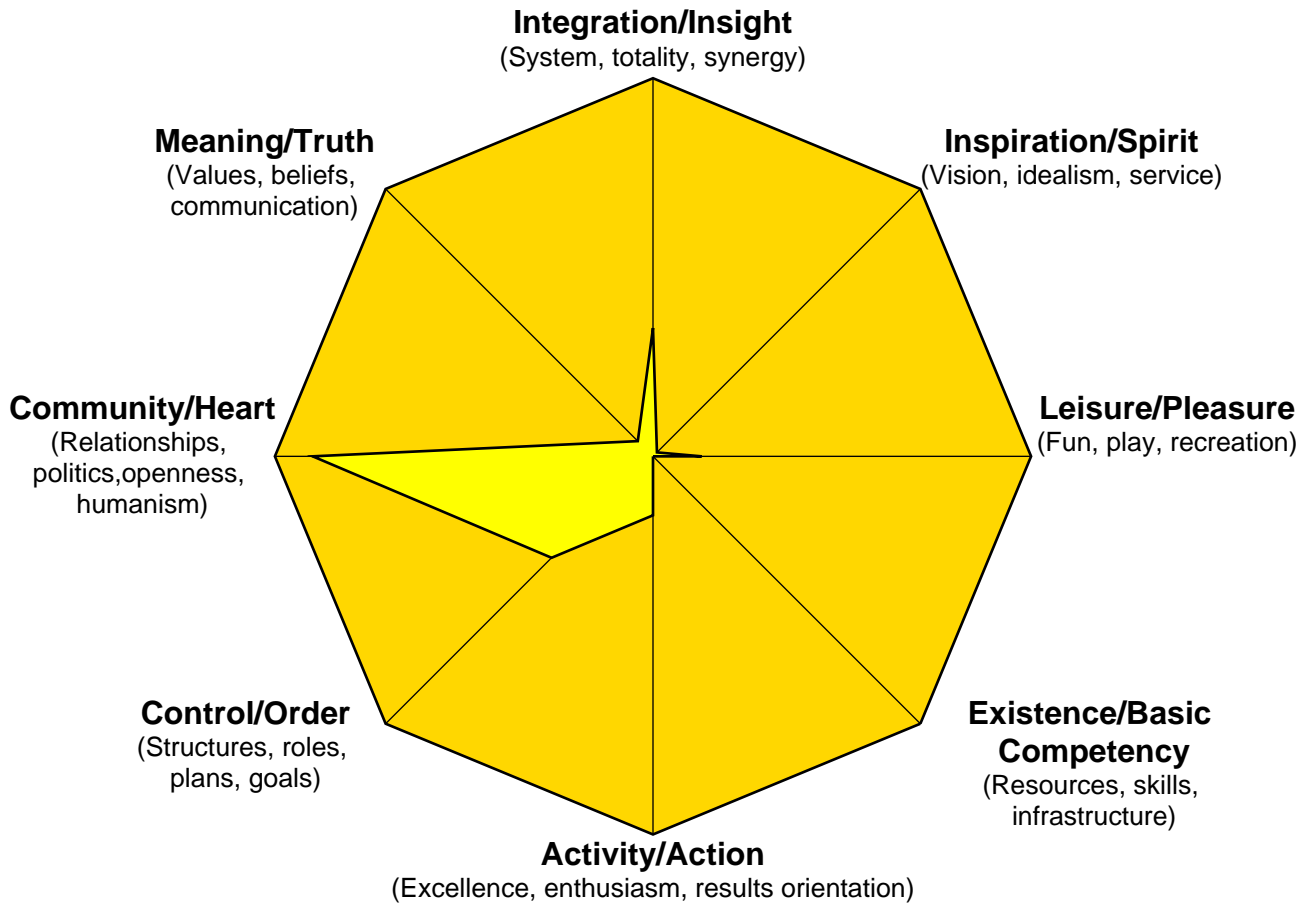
Integration/Insight
(System, totality, synergy)

Meaning/Truth
(Values, beliefs, communication)

Inspiration/Spirit
(Vision, idealism, service)

Community/Heart
(Relationships, politics,openness, humanism)

Leisure/Pleasure
(Fun, play, recreation)

Control/Order
(Structures, roles, plans, goals)

Existence/Basic Competency
(Resources, skills, infrastructure)

Activity/Action
(Excellence, enthusiasm, results orientation)